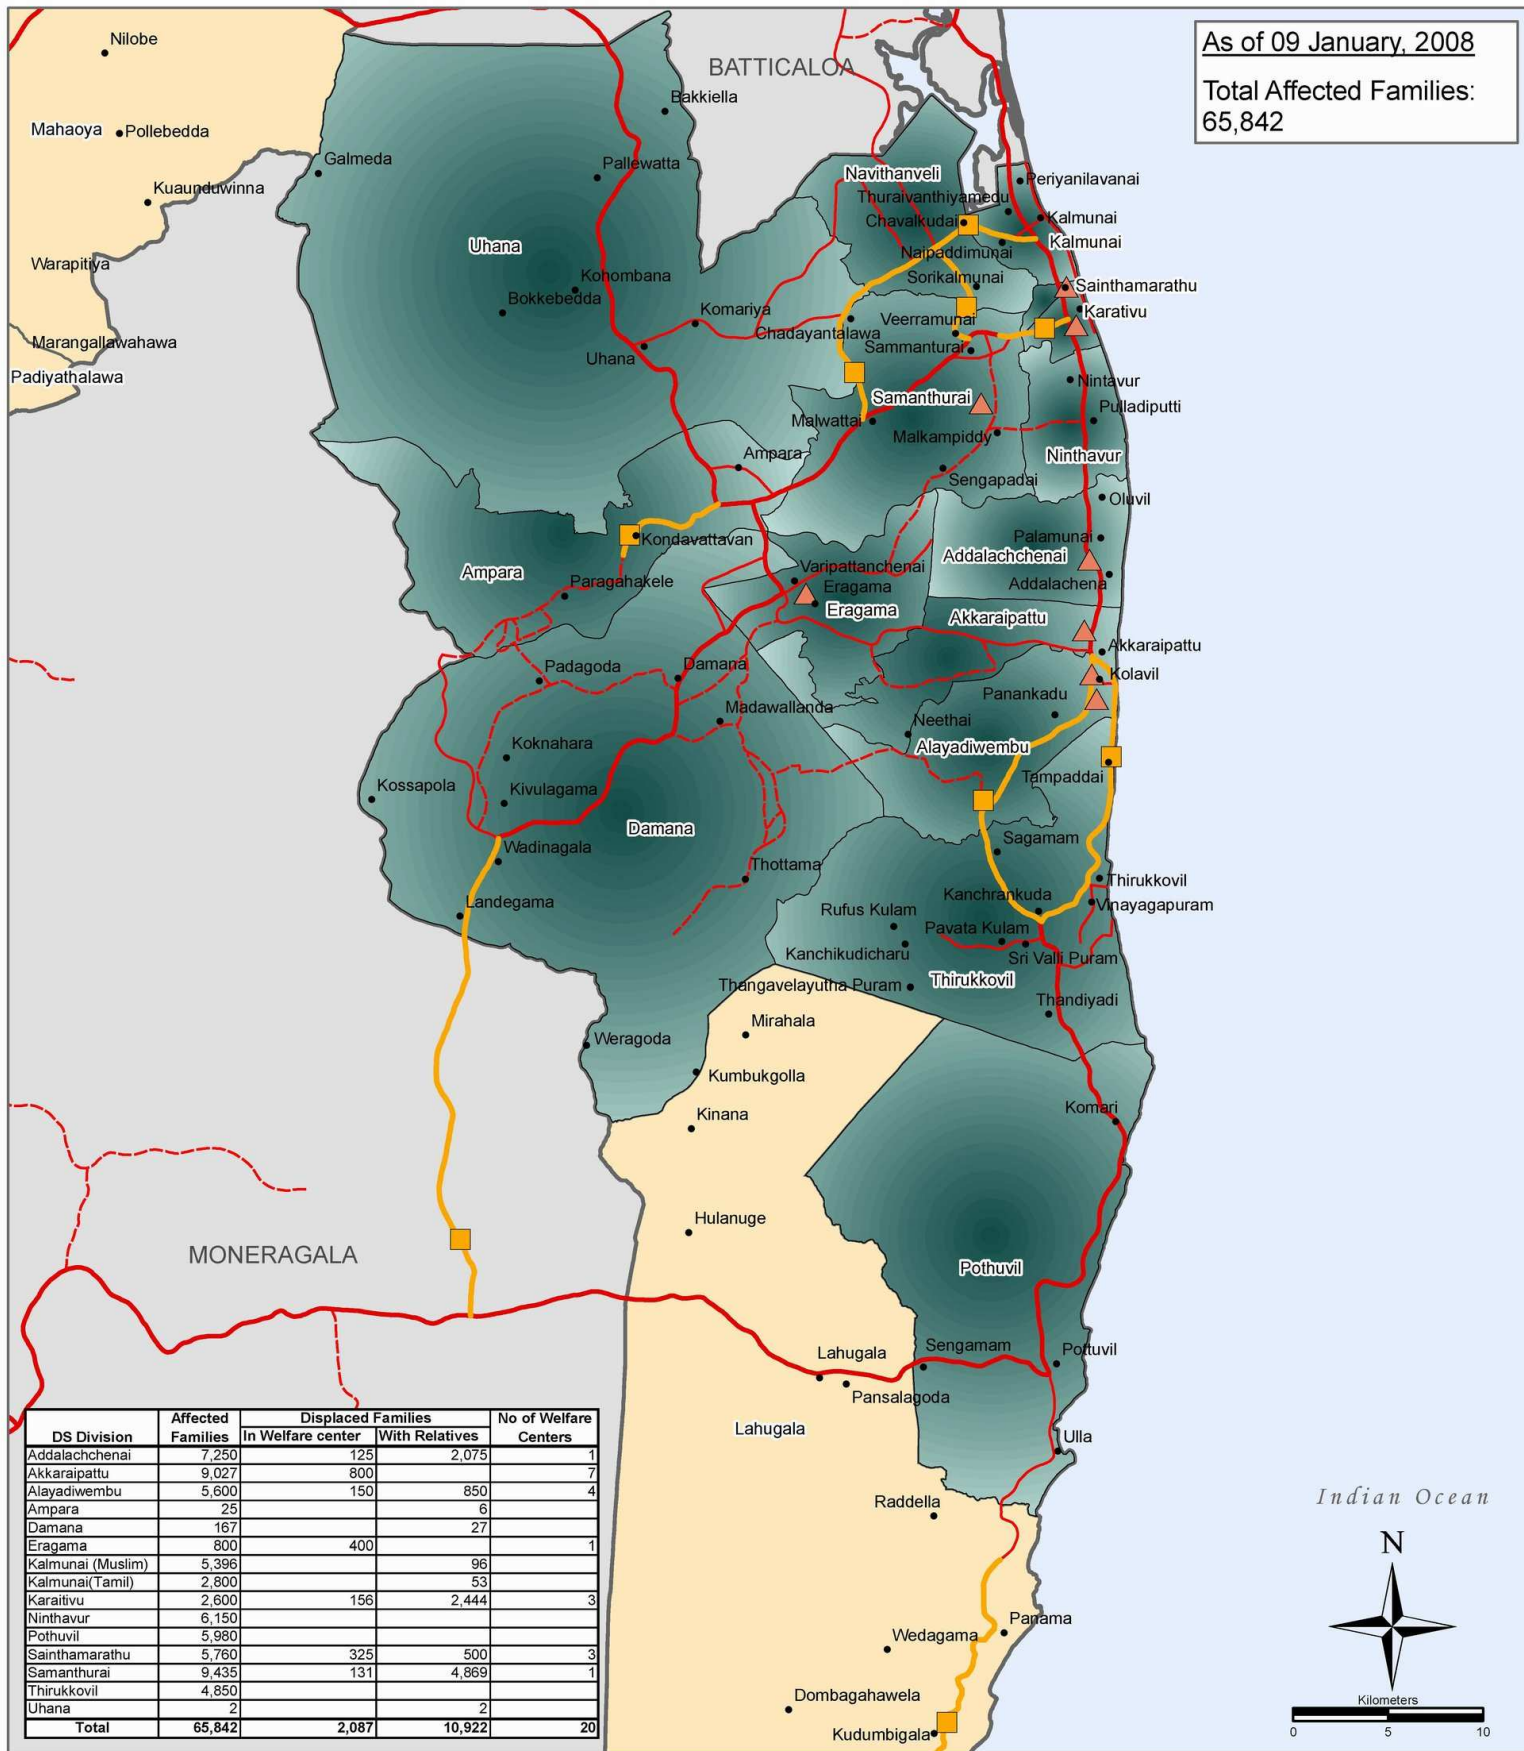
As of 09 January, 2008

Total Affected Families: 65,842

Nilobe
BATTICALOA
Bakkiella
Mahaoya
Pollebedda
Galmeda
Pallewatta
Kuaunduwinna
Navithanveli
Periyanilavanai
Thuraivanthiyamedu
Kalmunai
Chavalkudai
Kalmunai
Uhana
Naipaddimunai
Warapitiya
Kohombana
Sorikalmunai
Sainthamarathu
Bokkebedda
Komariya
Veerramunai
Karativu
Chadayantalawa
Marangallawahawa
Sammanturai
Uhana
Nintavur
Padiyathalawa
Samanthurai
Pulladiputti
Malwattai
Malkampiddy
Ninthavur
Ampara
Sengapadai
Oluvil
Kondavattavan
Palamunai
Addalachchenai
Varipattanchenai
Ampara
Paragahakele
Eragama
Addalachena
Eragama
Akkaraipattu
Akkaraipattu
Padagoda
Damana
Kolavil
Panankadu
Madawallanda
Neethai
Alayadiwembu
Koknahara
Tampaddai
Kossapola
Kivulagama
Damana
Sagamam
Wadinagala
Thottama
Thirukkovil
Kanchrankuda
Vinayagapuram
Landegama
Rufus Kulam
Pavata Kulam
Kanchikudicharu
Sri Valli Puram
Thangavelayutha Puram
Thirukkovil
Thandiyadi
Mirahala
Weragoda
Kumbukgolla
Komari
Kinana
Hulanuge
MONERAGALA
Pothuvil
Lahugala
Sengamam
Pottuvil
Pansalagoda
Lahugala
Ulla
Raddella
Indian Ocean
N
Panama
Wedagama
Dombagahawela
Kudumbigala
Kilometers
0 5 10

| DS Division | Affected Families | Displaced Families In Welfare center | Displaced Families With Relatives | No of Welfare Centers |
|---|---|---|---|---|
| Addalachchenai | 7,250 | 125 | 2,075 | 1 |
| Akkaraipattu | 9,027 | 800 | | 7 |
| Alayadiwembu | 5,600 | 150 | 850 | 4 |
| Ampara | 25 | | 6 | |
| Damana | 167 | | 27 | |
| Eragama | 800 | 400 | | 1 |
| Kalmunai (Muslim) | 5,396 | | 96 | |
| Kalmunai(Tamil) | 2,800 | | 53 | |
| Karaitivu | 2,600 | 156 | 2,444 | 3 |
| Ninthavur | 6,150 | | | |
| Pothuvil | 5,980 | | | |
| Sainthamarathu | 5,760 | 325 | 500 | 3 |
| Samanthurai | 9,435 | 131 | 4,869 | 1 |
| Thirukkovil | 4,850 | | | |
| Uhana | 2 | | 2 | |
| Total | 65,842 | 2,087 | 10,922 | 20 |